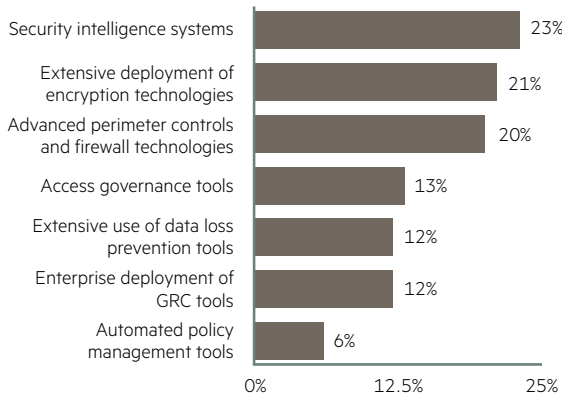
Security intelligence systems 23%

Extensive deployment of encryption technologies 21%

Advanced perimeter controls and firewall technologies 20%

Access governance tools 13%

Extensive use of data loss prevention tools 12%

Enterprise deployment of GRC tools 12%

Automated policy management tools 6%

0% 12.5% 25%